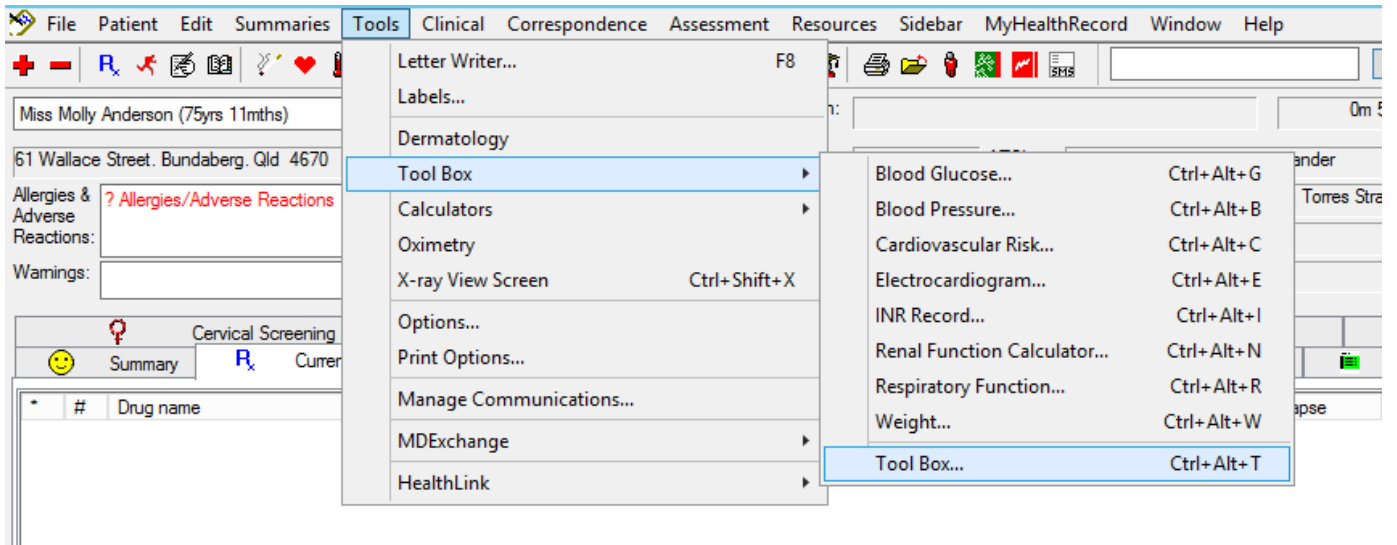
File Patient Edit Summaries Tools Clinical Correspondence Assessment Resources Sidebar MyHealthRecord Window Help

Miss Molly Anderson (75yrs 11mths)

61 Wallace Street. Bundaberg. Qld 4670

Allergies & Adverse Reactions: ? Allergies/Adverse Reactions

Warnings:

Cervical Screening

Summary

Curren

* # Drug name

n:

0m 5

ander

Torres Stra

apse

Letter Writer... F8
Labels...
Dermatology
Tool Box
Calculators
Oximetry
X-ray View Screen Ctrl+Shift+X
Options...
Print Options...
Manage Communications...
MDExchange
HealthLink

Blood Glucose... Ctrl+Alt+G
Blood Pressure... Ctrl+Alt+B
Cardiovascular Risk... Ctrl+Alt+C
Electrocardiogram... Ctrl+Alt+E
INR Record... Ctrl+Alt+I
Renal Function Calculator... Ctrl+Alt+N
Respiratory Function... Ctrl+Alt+R
Weight... Ctrl+Alt+W
Tool Box... Ctrl+Alt+T